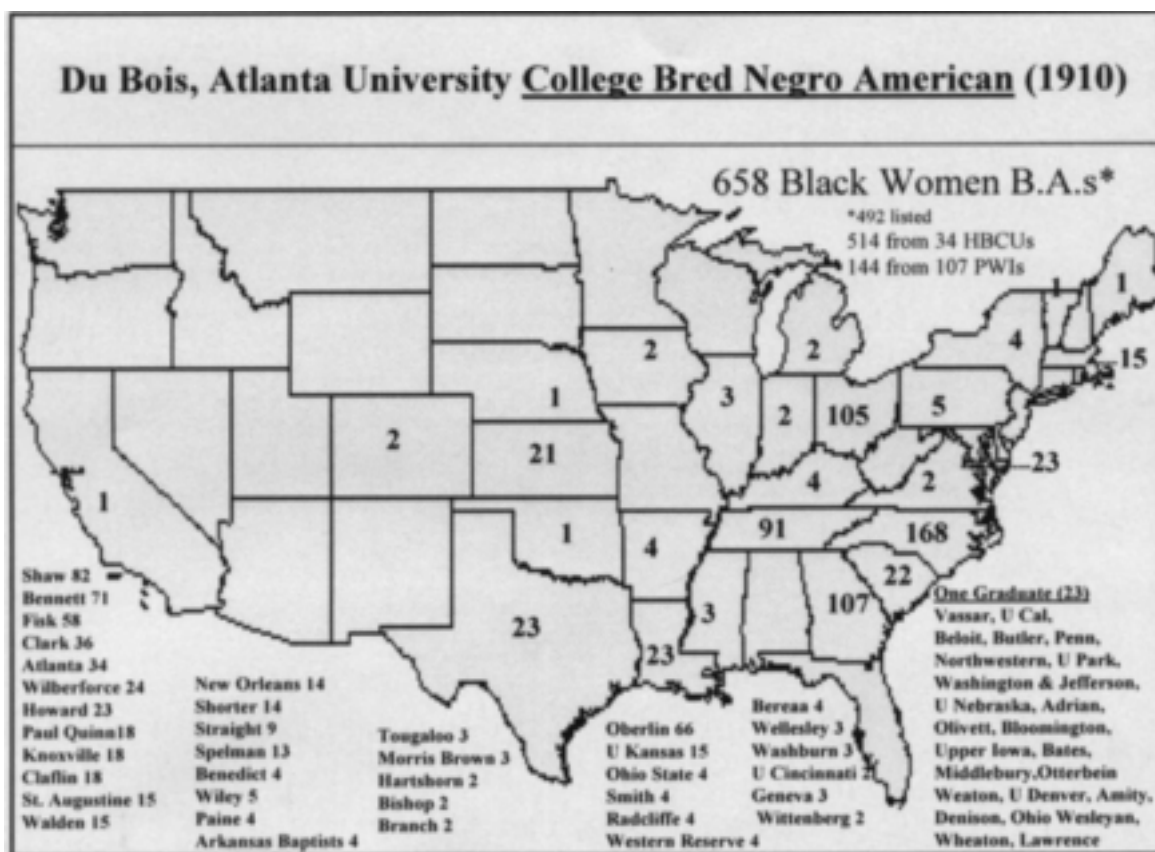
Du Bois, Atlanta University College Bred Negro American (1910)

658 Black Women B.A.s*
*492 listed
514 from 34 HBCUs
144 from 107 PWIs

1
1
4
15
2
2
23
5
105
2
3
2
1
21
2
1
4
2
91
168
22
107
23
1
4
3
23
1

Shaw 82
Bennett 71
Fisk 58
Clark 36
Atlanta 34
Wilberforce 24
Howard 23
Paul Quinn18
Knoxville 18
Claflin 18
St. Augustine 15
Walden 15

New Orleans 14
Shorter 14
Straight 9
Spelman 13
Benedict 4
Wiley 5
Paine 4
Arkansas Baptists 4

Tougaloo 3
Morris Brown 3
Hartshorn 2
Bishop 2
Branch 2

Oberlin 66
U Kansas 15
Ohio State 4
Smith 4
Radcliffe 4
Western Reserve 4

Bereaa 4
Wellesley 3
Washburn 3
U Cincinnati 2
Geneva 3
Wittenberg 2

One Graduate (23)
Vassar, U Cal,
Beloit, Butler, Penn,
Northwestern, U Park,
Washington & Jefferson,
U Nebraska, Adrian,
Olivett, Bloomington,
Upper Iowa, Bates,
Middlebury,Otterbein
Weaton, U Denver, Amity,
Denison, Ohio Wesleyan,
Wheaton, Lawrence